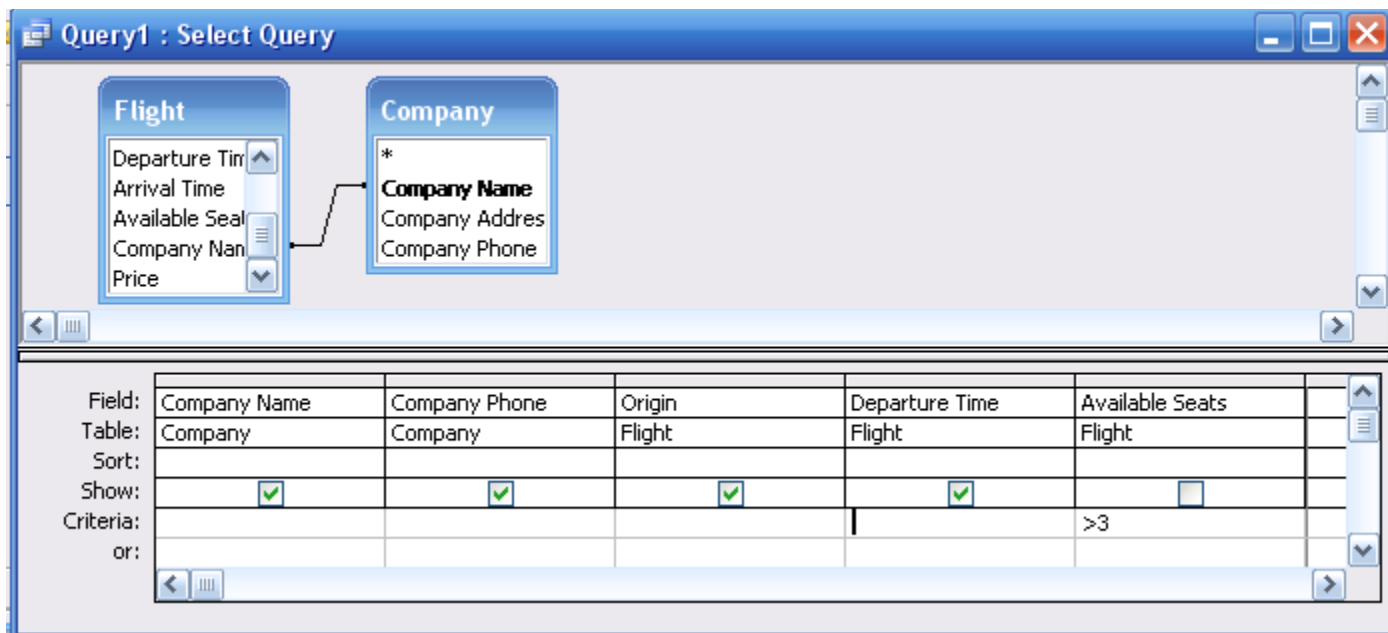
Query1 : Select Query

Flight
Departure Tim
Arrival Time
Available Seat
Company Nan
Price

Company
*
Company Name
Company Addres
Company Phone

| Field: | Company Name | Company Phone | Origin | Departure Time | Available Seats |
|---|---|---|---|---|---|
| Table: | Company | Company | Flight | Flight | Flight |
| Sort: | | | | | |
| Show: | ☑ | ☑ | ☑ | ☑ | ☐ |
| Criteria: | | | | | >3 |
| or: | | | | | |